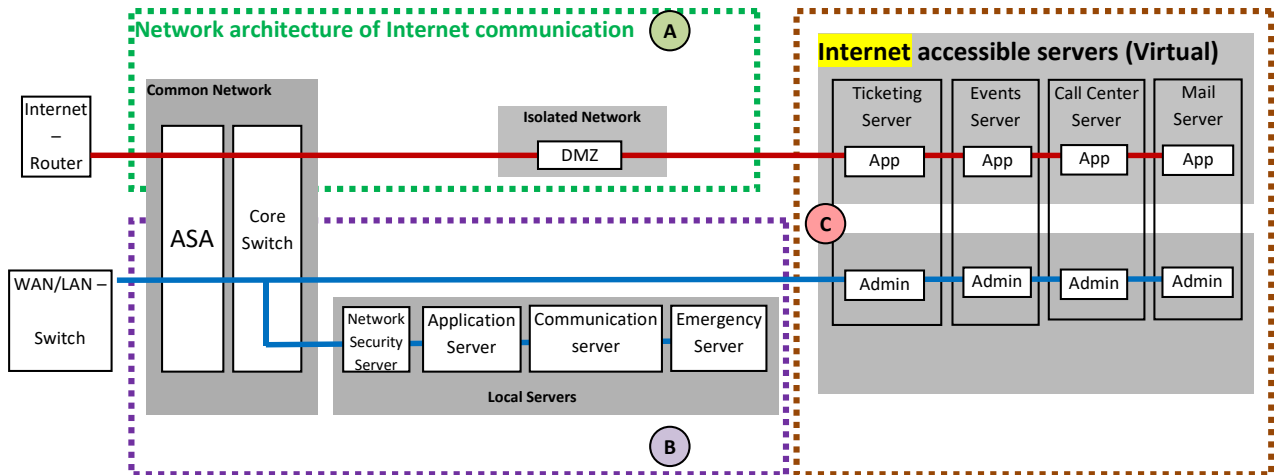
Network architecture of Internet communication

A

Internet accessible servers (Virtual)

Common Network

Internet – Router

Isolated Network

DMZ

Ticketing Server

App

Admin

Events Server

App

Admin

Call Center Server

App

Admin

Mail Server

App

Admin

ASA

Core Switch

C

WAN/LAN – Switch

Network Security Server

Application Server

Communication server

Emergency Server

Local Servers

B